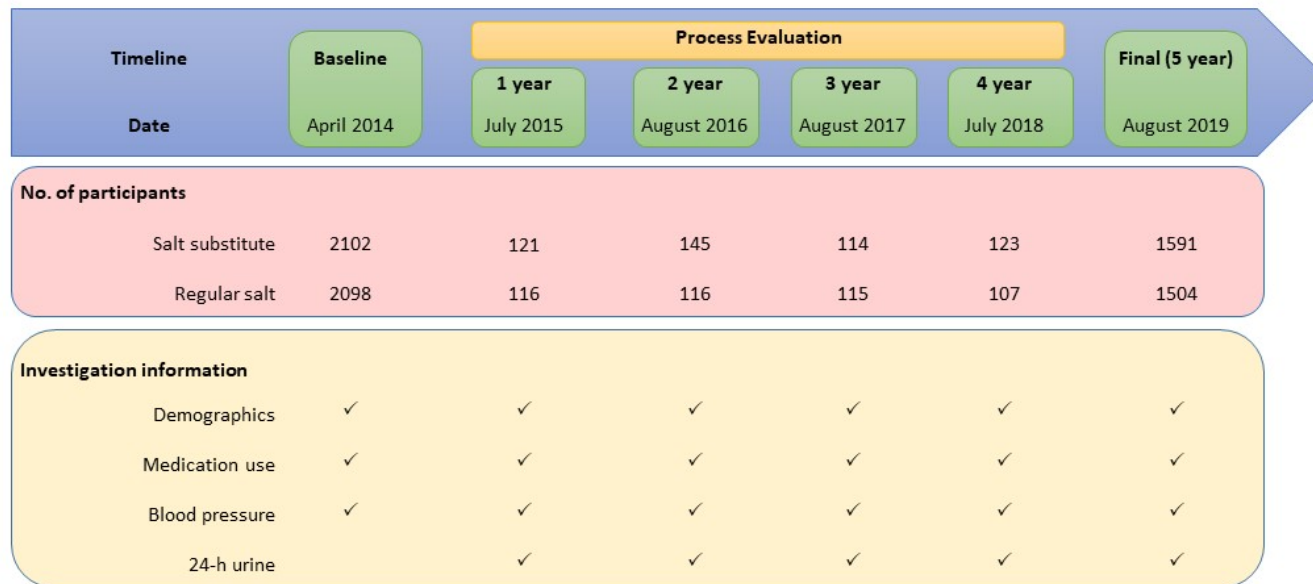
| Timeline | Baseline | 1 year | 2 year | 3 year | 4 year | Final (5 year) |
|---|---|---|---|---|---|---|
| Date | April 2014 | July 2015 | August 2016 | August 2017 | July 2018 | August 2019 |

Process Evaluation

No. of participants

| | | | | | | |
|---|---|---|---|---|---|---|
| Salt substitute | 2102 | 121 | 145 | 114 | 123 | 1591 |
| Regular salt | 2098 | 116 | 116 | 115 | 107 | 1504 |

Investigation information

| | | | | | | |
|---|---|---|---|---|---|---|
| Demographics | ✓ | ✓ | ✓ | ✓ | ✓ | ✓ |
| Medication use | ✓ | ✓ | ✓ | ✓ | ✓ | ✓ |
| Blood pressure | ✓ | ✓ | ✓ | ✓ | ✓ | ✓ |
| 24-h urine | | ✓ | ✓ | ✓ | ✓ | ✓ |